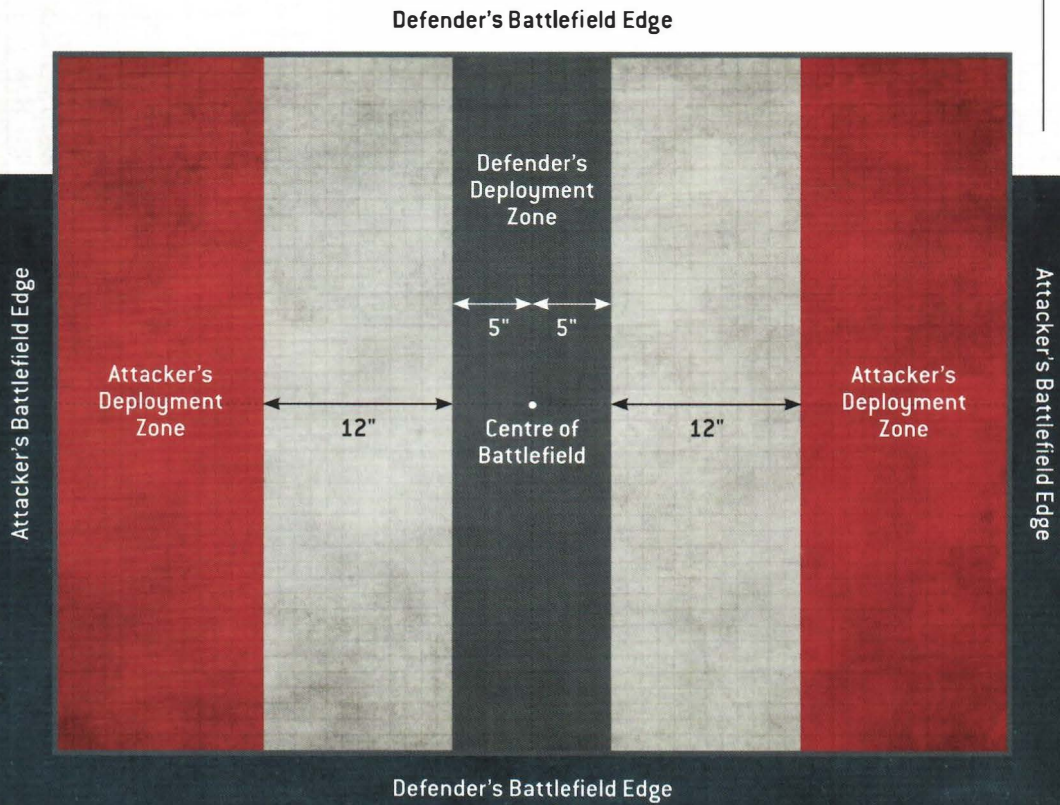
Defender's Battlefield Edge

Defender's Deployment Zone

5" 5"

Attacker's Battlefield Edge

Attacker's Deployment Zone

12"

Centre of Battlefield

12"

Attacker's Deployment Zone

Attacker's Battlefield Edge

Defender's Battlefield Edge